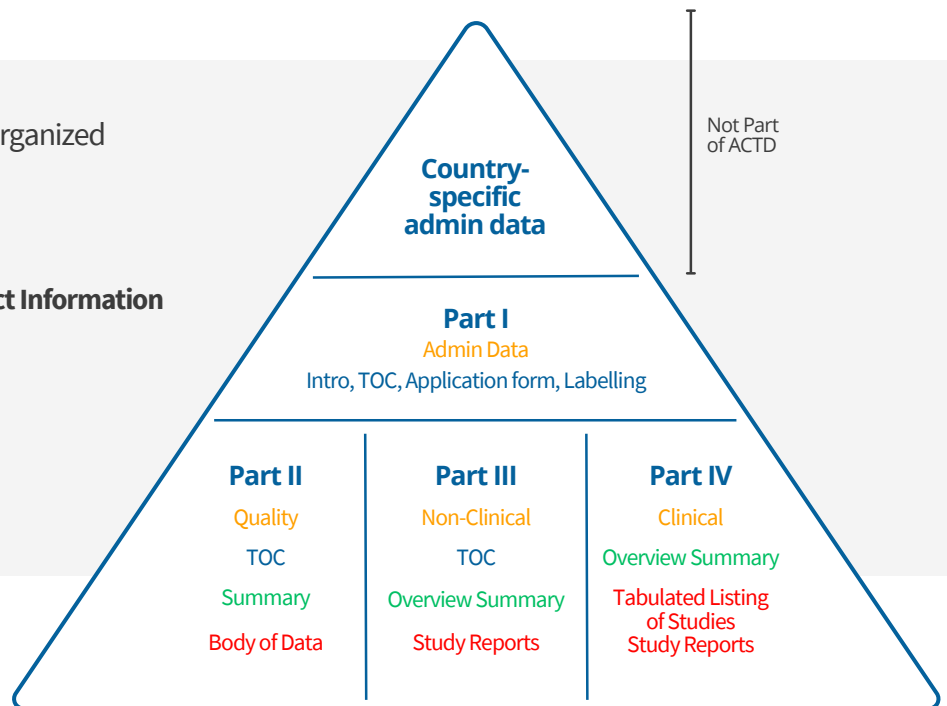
rganized

ct Information

Not Part of ACTD

Country-specific admin data

Part I
Admin Data
Intro, TOC, Application form, Labelling

Part II
Quality
TOC
Summary
Body of Data

Part III
Non-Clinical
TOC
Overview Summary
Study Reports

Part IV
Clinical
Overview Summary
Tabulated Listing of Studies
Study Reports